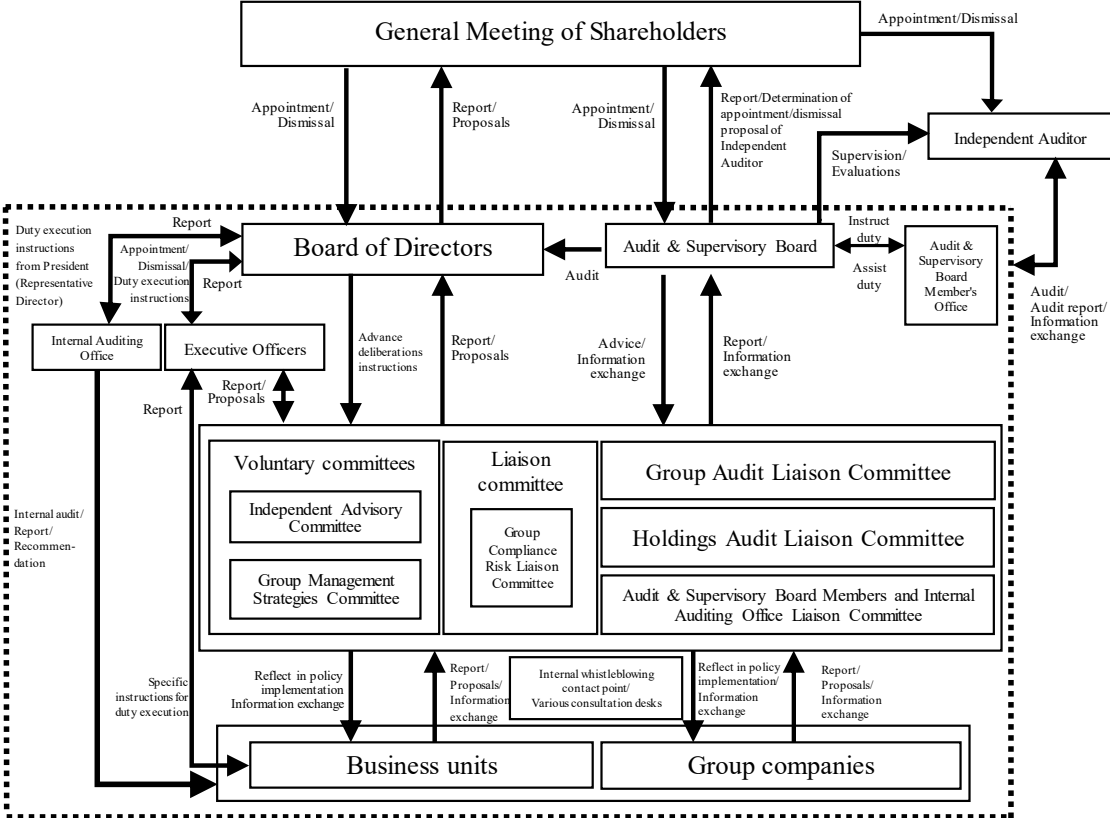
General Meeting of Shareholders

Appointment/Dismissal

Independent Auditor

Appointment/ Dismissal

Report/ Proposals

Appointment/ Dismissal

Report/Determination of appointment/dismissal proposal of Independent Auditor

Supervision/ Evaluations

Duty execution instructions from President (Representative Director)

Report

Appointment/ Dismissal/ Duty execution instructions

Report

Board of Directors

Audit

Audit & Supervisory Board

Instruct duty

Assist duty

Audit & Supervisory Board Member's Office

Audit/ Audit report/ Information exchange

Internal Auditing Office

Executive Officers

Advance deliberations instructions

Report/ Proposals

Advice/ Information exchange

Report/ Information exchange

Report

Report/ Proposals

Voluntary committees

Independent Advisory Committee

Group Management Strategies Committee

Liaison committee

Group Compliance Risk Liaison Committee

Group Audit Liaison Committee

Holdings Audit Liaison Committee

Audit & Supervisory Board Members and Internal Auditing Office Liaison Committee

Internal audit/ Report/ Recommendation

Specific instructions for duty execution

Reflect in policy implementation Information exchange

Report/ Proposals/ Information exchange

Internal whistleblowing contact point/ Various consultation desks

Reflect in policy implementation/ Information exchange

Report/ Proposals/ Information exchange

Business units

Group companies